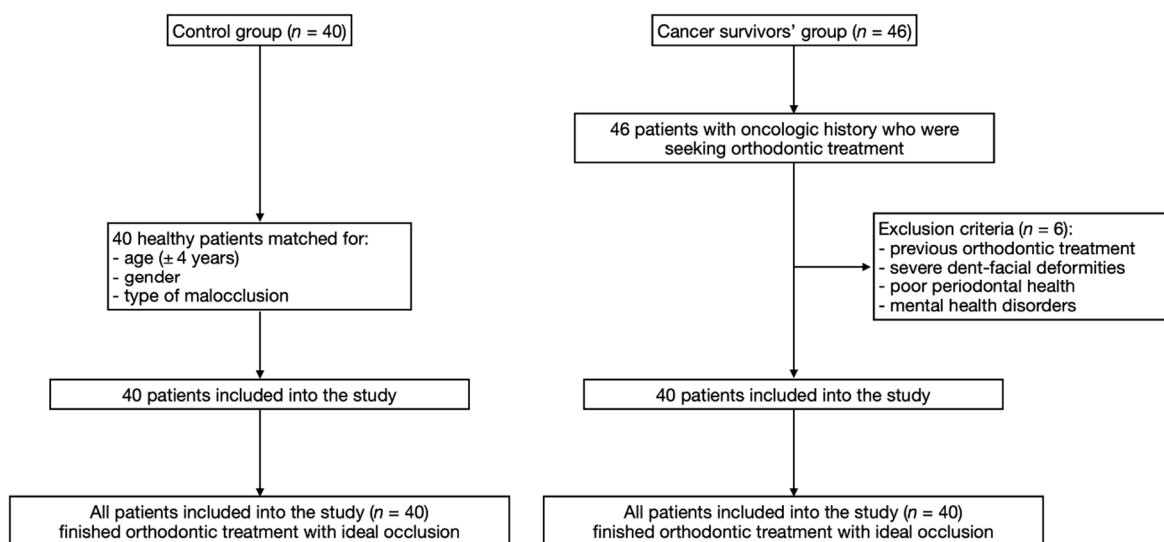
Control group ($n$ = 40)

40 healthy patients matched for:
- age (± 4 years)
- gender
- type of malocclusion

40 patients included into the study

All patients included into the study ($n$ = 40) finished orthodontic treatment with ideal occlusion

Cancer survivors' group ($n$ = 46)

46 patients with oncologic history who were seeking orthodontic treatment

Exclusion criteria ($n$ = 6):
- previous orthodontic treatment
- severe dent-facial deformities
- poor periodontal health
- mental health disorders

40 patients included into the study

All patients included into the study ($n$ = 40) finished orthodontic treatment with ideal occlusion